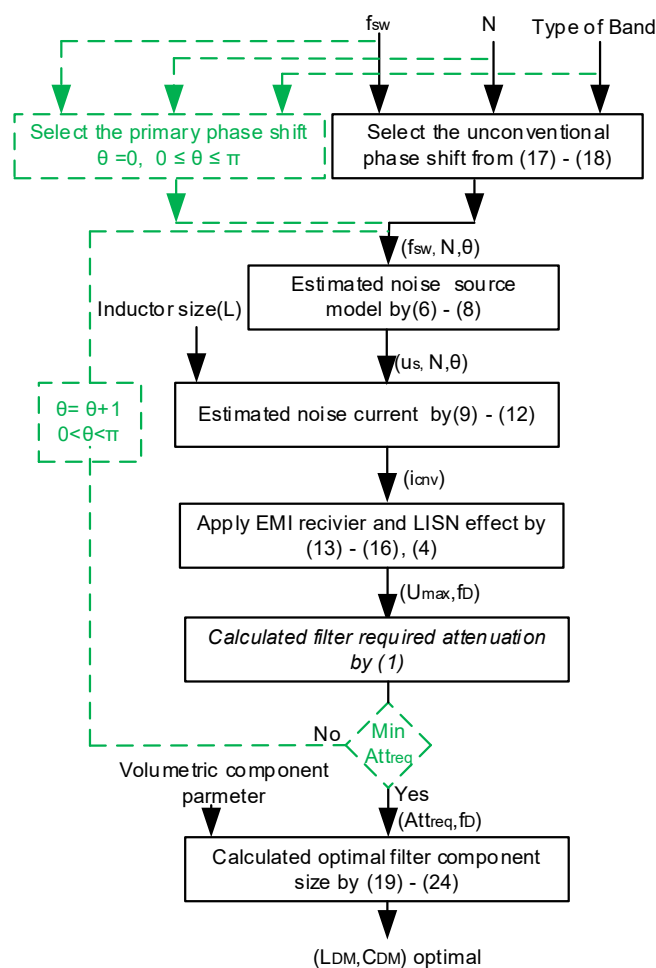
$f_{sw}$

N

Type of Band

Select the primary phase shift
θ =0, 0 ≤ θ ≤ π

Select the unconventional phase shift from (17) - (18)

($f_{sw}$, N,θ)

Estimated noise source model by(6) - (8)

Inductor size(L)

($u_s$, N,θ)

θ= θ+1
0<θ<π

Estimated noise current by(9) - (12)

($i_{cnv}$)

Apply EMI recivier and LISN effect by (13) - (16), (4)

($U_{max}$,$f_D$)

Calculated filter required attenuation by (1)

No

Min $Att_{req}$

Volumetric component parmeter

Yes

($Att_{req}$,$f_D$)

Calculated optimal filter component size by (19) - (24)

($L_{DM}$,$C_{DM}$) optimal